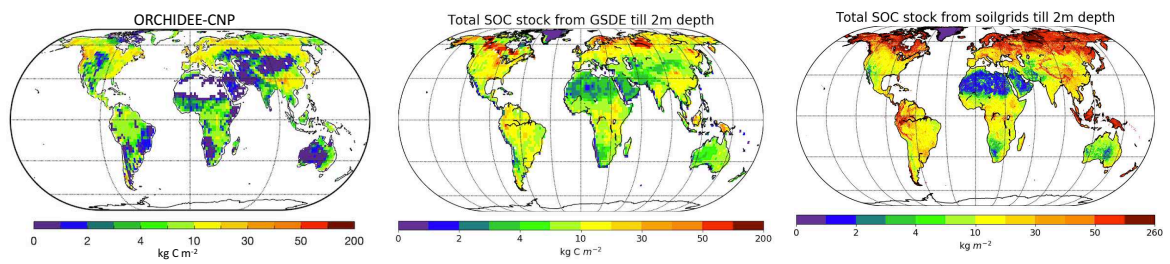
ORCHIDEE-CNP

0 2 4 10 30 50 200

kg C m$^{-2}$

Total SOC stock from GSDE till 2m depth

0 2 4 10 30 50 200

kg C $m^{-2}$

Total SOC stock from soilgrids till 2m depth

0 2 4 10 30 50 260

kg $m^{-2}$